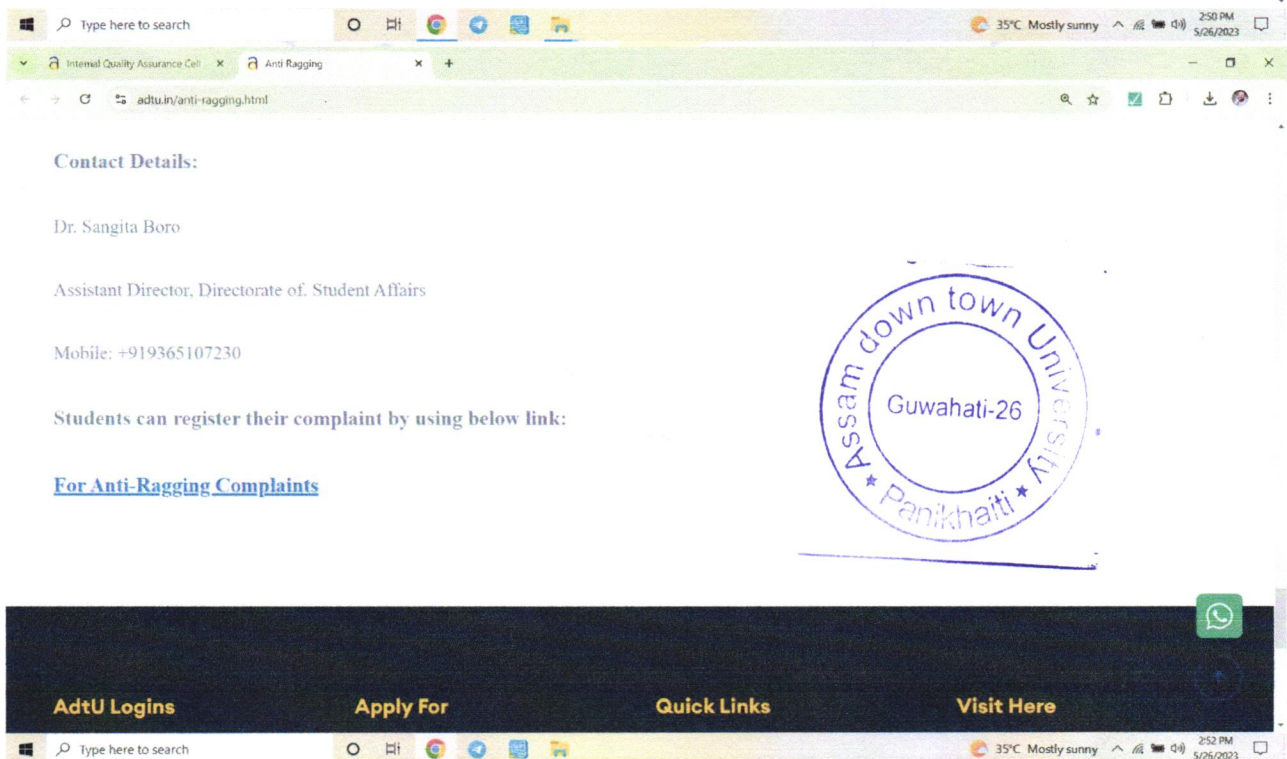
Type here to search

35°C Mostly sunny 2:50 PM 5/26/2023

Internal Quality Assurance Cell × Anti Ragging × +

adtu.in/anti-ragging.html

Contact Details:

Dr. Sangita Boro

Assistant Director, Directorate of. Student Affairs

Mobile: +919365107230

Students can register their complaint by using below link:

For Anti-Ragging Complaints

Assam down town University
Guwahati-26
★ Panikhaiti ★

AdtU Logins

Apply For

Quick Links

Visit Here

Type here to search

35°C Mostly sunny 2:52 PM 5/26/2023